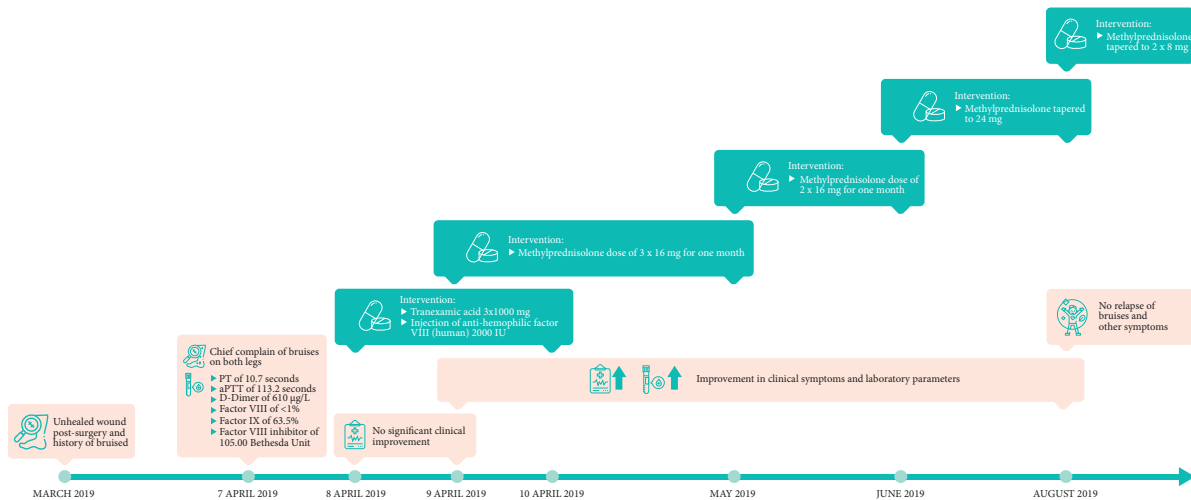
Intervention:
▶ Methylprednisolone tapered to 2 x 8 mg

Intervention:
▶ Methylprednisolone tapered to 24 mg

Intervention:
▶ Methylprednisolone dose of 2 x 16 mg for one month

Intervention:
▶ Methylprednisolone dose of 3 x 16 mg for one month

Intervention:
▶ Tranexamic acid 3x1000 mg
▶ Injection of anti-hemophilic factor VIII (human) 2000 IU

No relapse of bruises and other symptoms

Chief complain of bruises on both legs

▶ PT of 10.7 seconds
▶ aPTT of 113.2 seconds
▶ D-Dimer of 610 µg/L
▶ Factor VIII of <1%
▶ Factor IX of 63.5%
▶ Factor VIII inhibitor of 105.00 Bethesda Unit

Improvement in clinical symptoms and laboratory parameters

Unhealed wound post-surgery and history of bruised

No significant clinical improvement

MARCH 2019
7 APRIL 2019
8 APRIL 2019
9 APRIL 2019
10 APRIL 2019
MAY 2019
JUNE 2019
AUGUST 2019